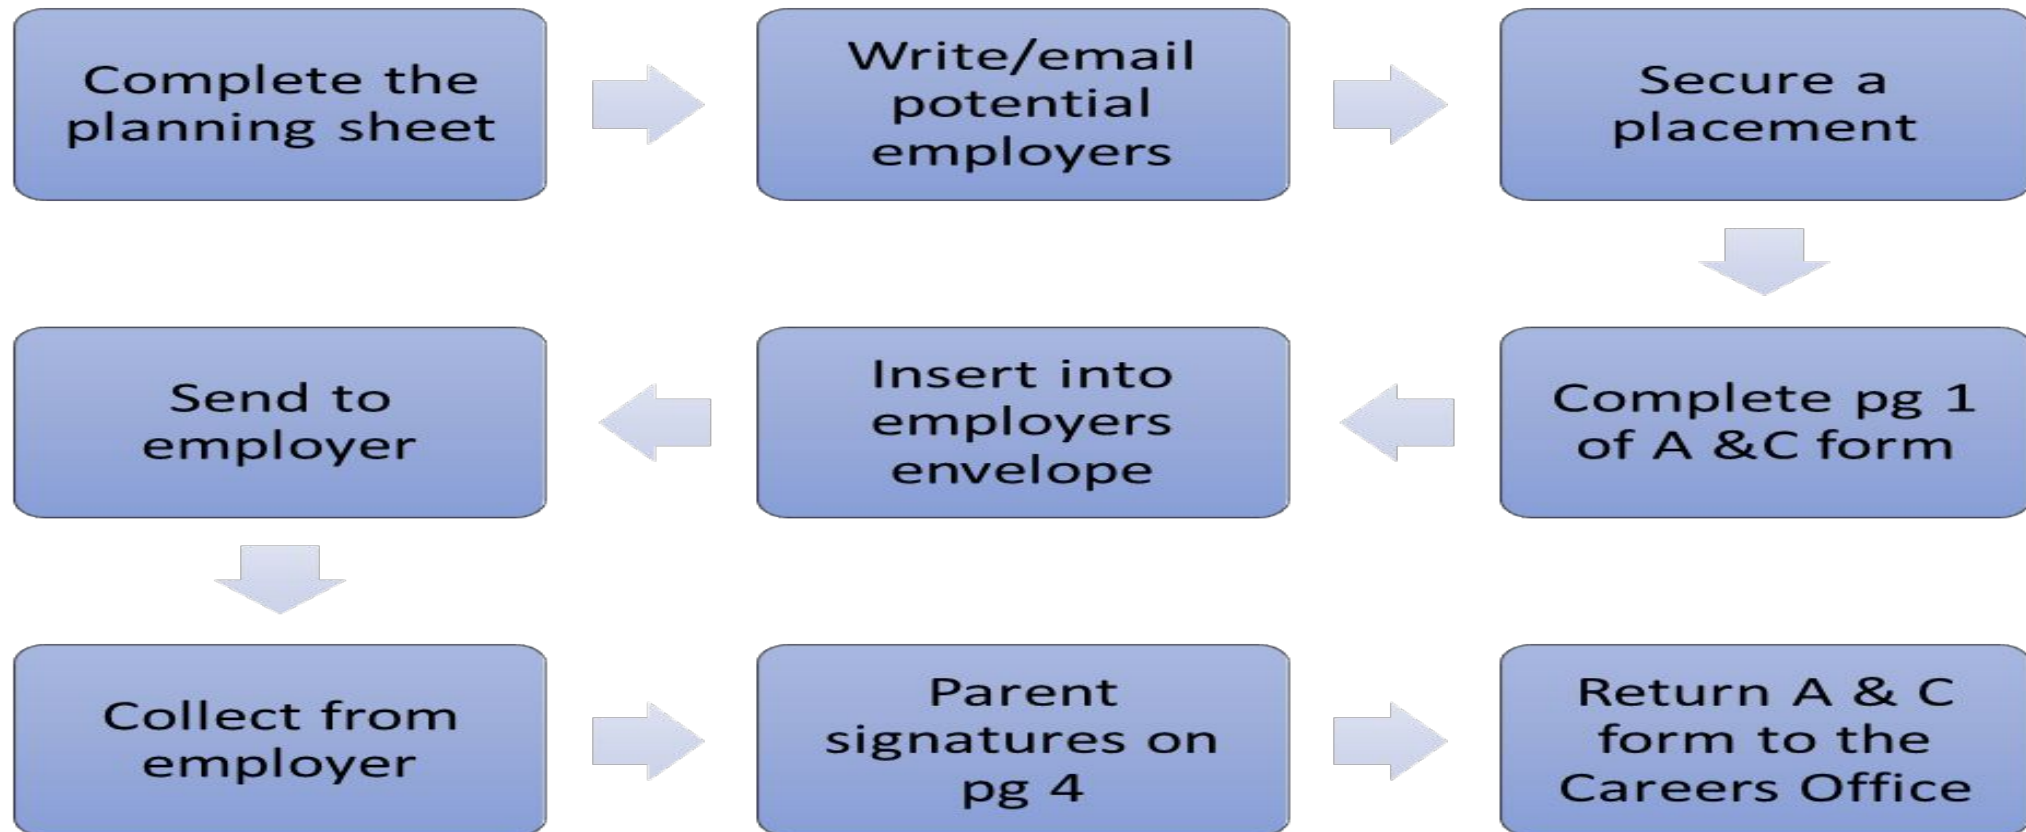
Complete the planning sheet

Write/email potential employers

Secure a placement

Complete pg 1 of A &C form

Insert into employers envelope

Send to employer

Collect from employer

Parent signatures on pg 4

Return A & C form to the Careers Office